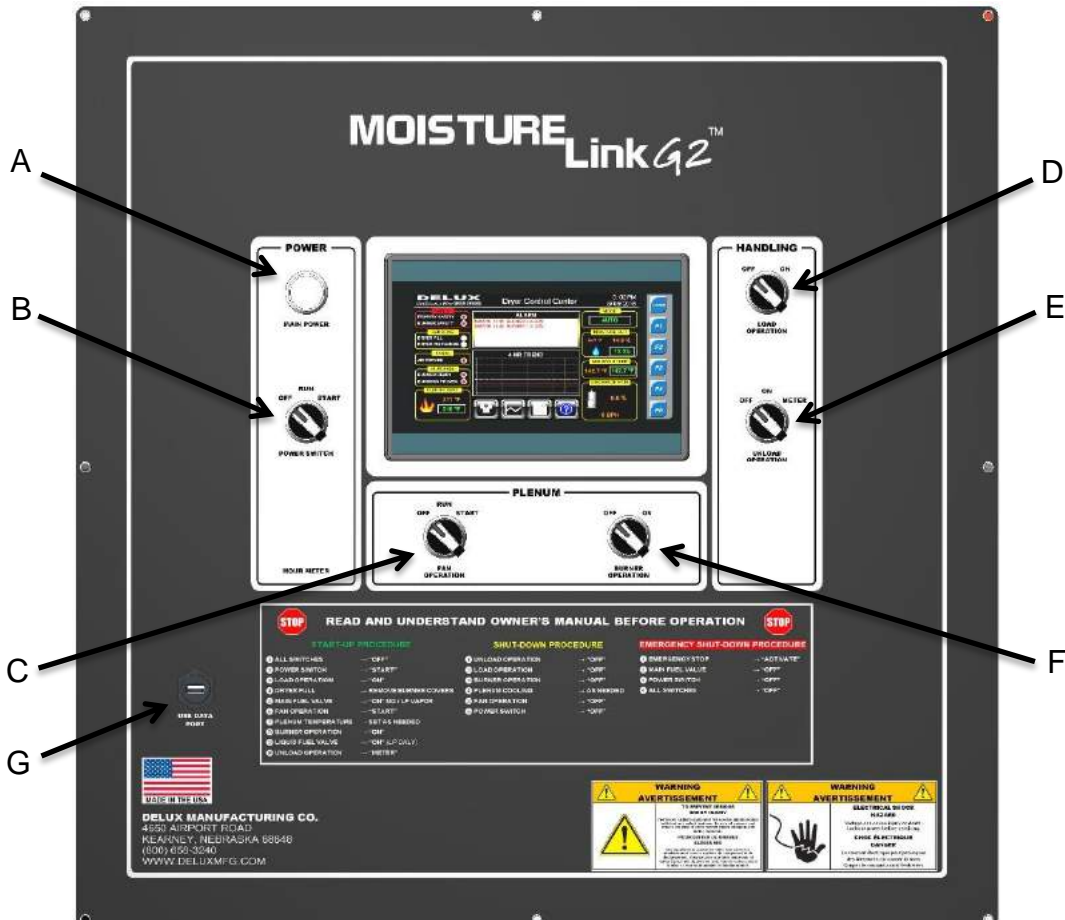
MOISTURE Link G2™

A

B

C

D

E

F

G

POWER

MAIN POWER

RUN
OFF START

POWER SWITCH

HOUR METER

DELUX
Dryer Control Center

ALARM

4 HR TREND

HANDLING

OFF ON

LOAD OPERATION

ON
OFF METER

UNLOAD OPERATION

PLENUM

RUN
OFF START

FAN OPERATION

OFF ON

BURNER OPERATION

STOP READ AND UNDERSTAND OWNER'S MANUAL BEFORE OPERATION STOP

START-UP PROCEDURE
1 ALL SWITCHES — "OFF"
2 POWER SWITCH — "START"
3 LOAD OPERATION — "ON"
4 DRYER FILL — KNOCK BURNER COVERS
5 MAIN FUEL VALVE — "ON" NG / LP VAPOR
6 FAN OPERATION — "START"
7 PLENUM TEMPERATURE — SET AS NEEDED
8 BURNER OPERATION — "ON"
9 LIQUID FUEL VALVE — "ON" (LP ONLY)
10 UNLOAD OPERATION — "METER"

SHUT-DOWN PROCEDURE
1 UNLOAD OPERATION — "OFF"
2 LOAD OPERATION — "OFF"
3 BURNER OPERATION — "OFF"
4 PLENUM COOLING — AS NEEDED
5 FAN OPERATION — "OFF"
6 POWER SWITCH — "OFF"

EMERGENCY SHUT-DOWN PROCEDURE
1 EMERGENCY STOP — "ACTIVATE"
2 MAIN FUEL VALVE — "OFF"
3 POWER SWITCH — "OFF"
4 ALL SWITCHES — "OFF"

USB DATA PORT

MADE IN THE USA

DELUX MANUFACTURING CO.
4650 AIRPORT ROAD
KEARNEY, NEBRASKA 68848
(800) 658-3240
WWW.DELUXMFG.COM

WARNING
AVERTISSEMENT

WARNING
AVERTISSEMENT
ELECTRICAL SHOCK HAZARD
CHOC ÉLECTRIQUE DANGER